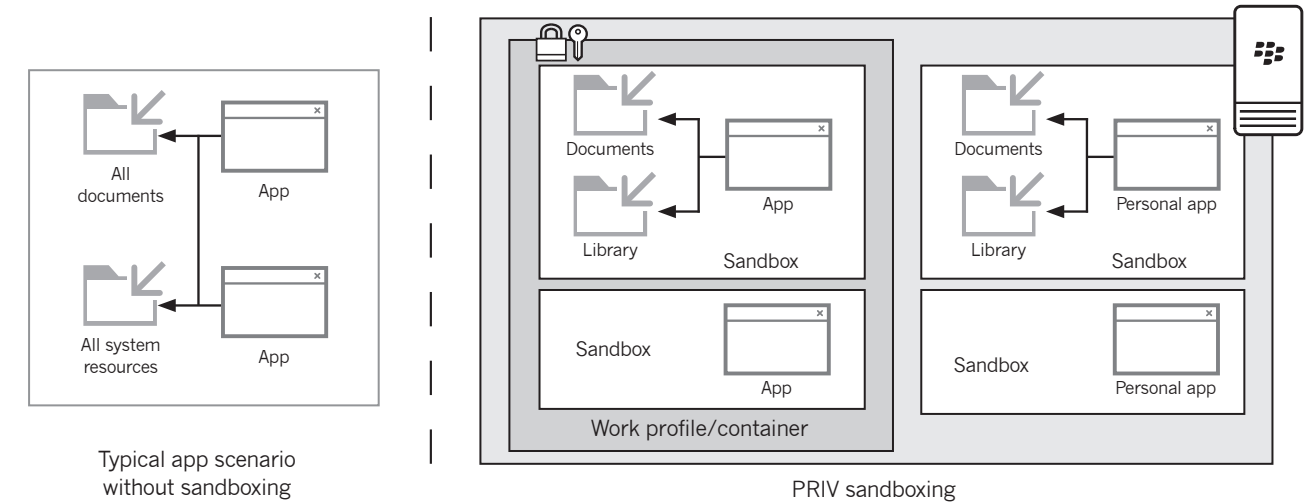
All documents

App

All system resources

App

Typical app scenario without sandboxing

Documents

App

Library

Sandbox

Sandbox

App

Work profile/container

Documents

Personal app

Library

Sandbox

Sandbox

Personal app

PRIV sandboxing